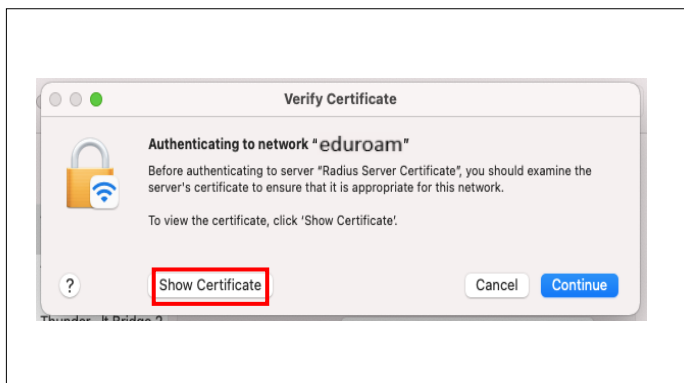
Verify Certificate

Authenticating to network "eduroam"

Before authenticating to server "Radius Server Certificate", you should examine the server's certificate to ensure that it is appropriate for this network.

To view the certificate, click 'Show Certificate'.

?

Show Certificate

Cancel

Continue

Thunder...lt Bridge 2